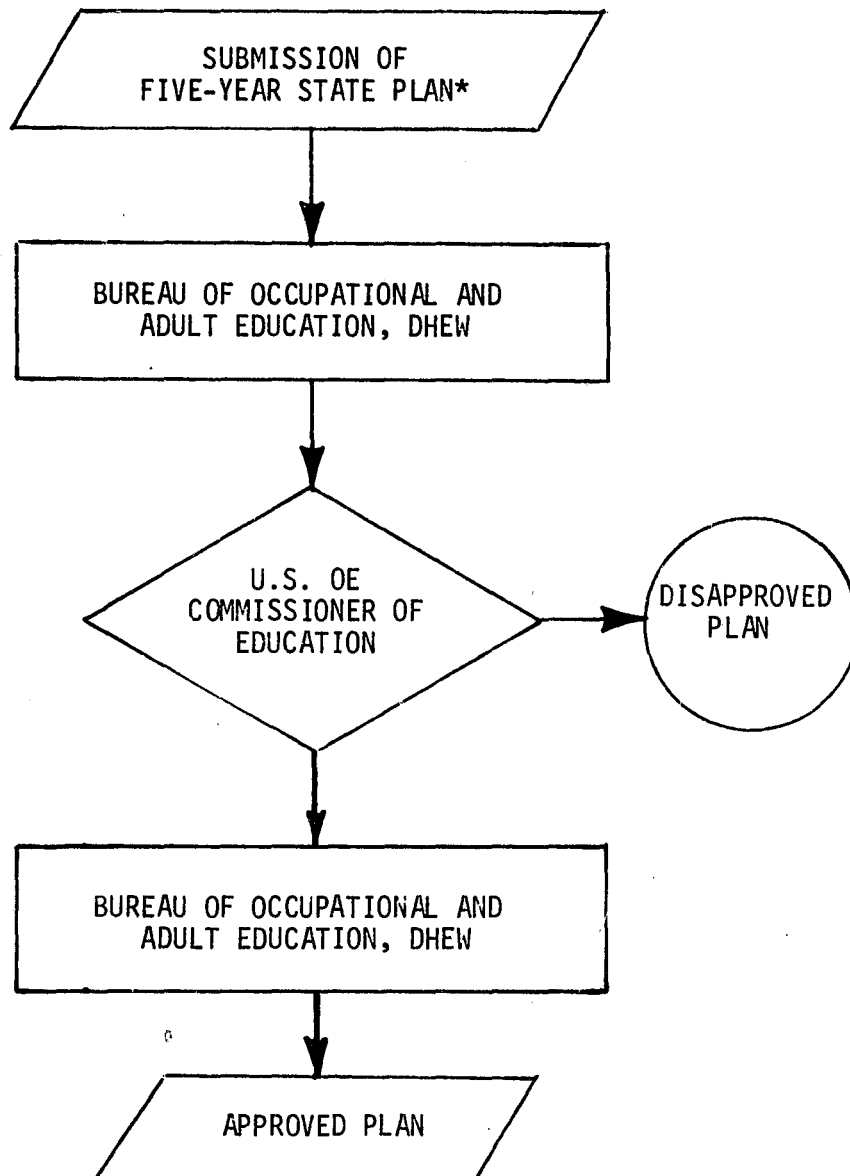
SUBMISSION OF FIVE-YEAR STATE PLAN*

BUREAU OF OCCUPATIONAL AND ADULT EDUCATION, DHEW

U.S. OE COMMISSIONER OF EDUCATION

DISAPPROVED PLAN

BUREAU OF OCCUPATIONAL AND ADULT EDUCATION, DHEW

APPROVED PLAN